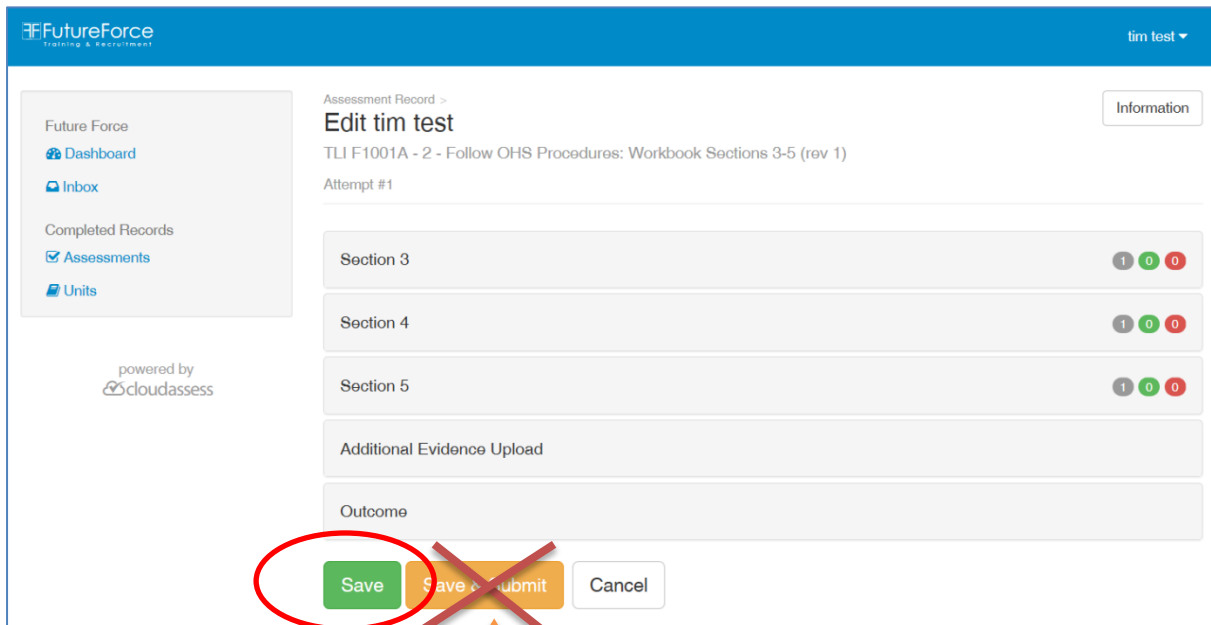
FutureForce
Training & Recruitment

tim test

Future Force
Dashboard
Inbox

Completed Records
Assessments
Units

powered by
cloudassess

Assessment Record >
Edit tim test
TLI F1001A - 2 - Follow OHS Procedures: Workbook Sections 3-5 (rev 1)
Attempt #1

Information

Section 3 1 0 0
Section 4 1 0 0
Section 5 1 0 0
Additional Evidence Upload
Outcome

Save
Save & Submit
Cancel